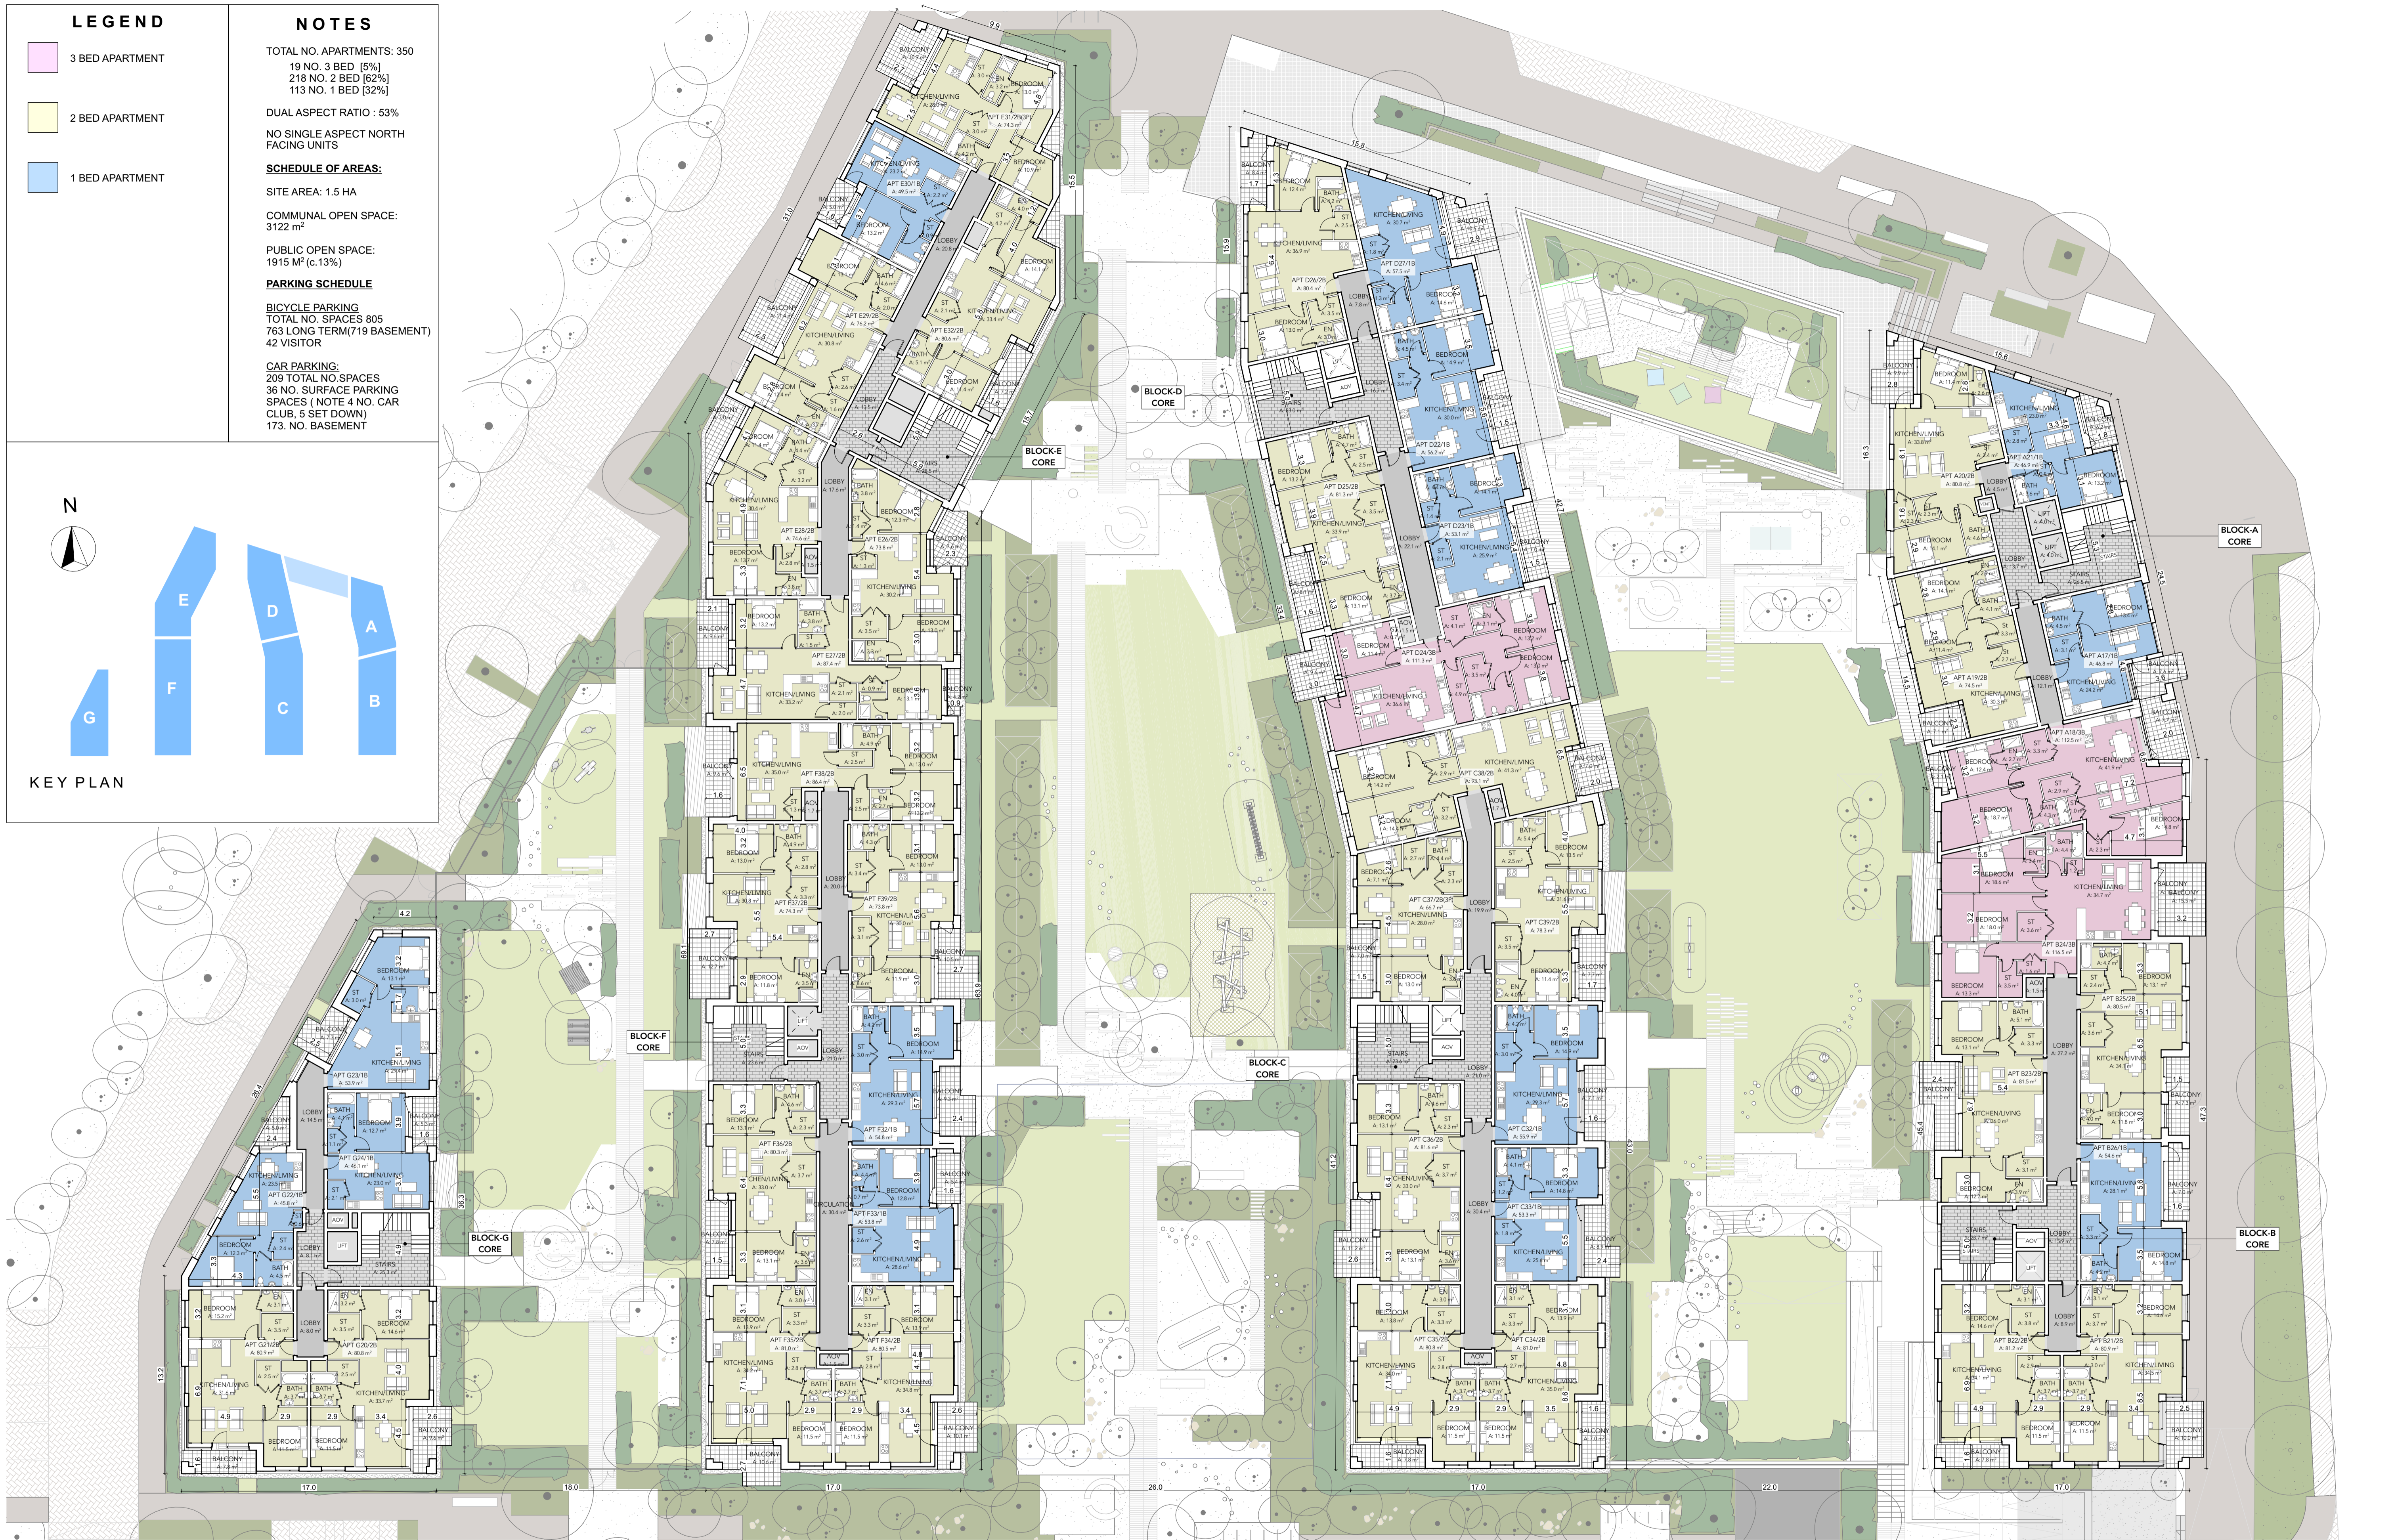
LEGEND

3 BED APARTMENT

2 BED APARTMENT

1 BED APARTMENT

NOTES

TOTAL NO. APARTMENTS: 350
19 NO. 3 BED [5%]
218 NO. 2 BED [62%]
113 NO. 1 BED [32%]

DUAL ASPECT RATIO : 53%

NO SINGLE ASPECT NORTH FACING UNITS

SCHEDULE OF AREAS:

SITE AREA: 1.5 HA

COMMUNAL OPEN SPACE: 3122 m$^2$

PUBLIC OPEN SPACE: 1915 M$^2$ (c.13%)

PARKING SCHEDULE

BICYCLE PARKING
TOTAL NO. SPACES 805
763 LONG TERM(719 BASEMENT)
42 VISITOR

CAR PARKING:
209 TOTAL NO.SPACES
36 NO. SURFACE PARKING SPACES ( NOTE 4 NO. CAR CLUB, 5 SET DOWN)
173. NO. BASEMENT

N

E
D
A
F
C
B
G

KEY PLAN

BLOCK-E CORE
BLOCK-D CORE
BLOCK-A CORE
BLOCK-F CORE
BLOCK-C CORE
BLOCK-G CORE
BLOCK-B CORE

APT E31/2B(3P)
APT E30/1B
APT E29/2B
APT E32/2B
APT E28/2B
APT E26/2B
APT E27/2B
APT F38/2B
APT F37/2B
APT F39/2B
APT F32/1B
APT F36/2B
APT F33/1B
APT F35/2B
APT F34/2B
APT D27/1B
APT D26/2B
APT D22/1B
APT D25/2B
APT D23/1B
APT D24/3B
APT C38/2B
APT C37/2B(3P)
APT C39/2B
APT C36/2B
APT C32/1B
APT C33/1B
APT C35/2B
APT C34/2B
APT A21/1B
APT A20/2B
APT A17/1B
APT A19/2B
APT A18/3B
APT B24/3B
APT B25/2B
APT B23/2B
APT B26/1B
APT B22/2B
APT B21/2B
APT G23/1B
APT G24/1B
APT G22/1B
APT G21/2B
APT G20/2B

17.0
18.0
17.0
26.0
17.0
22.0
17.0